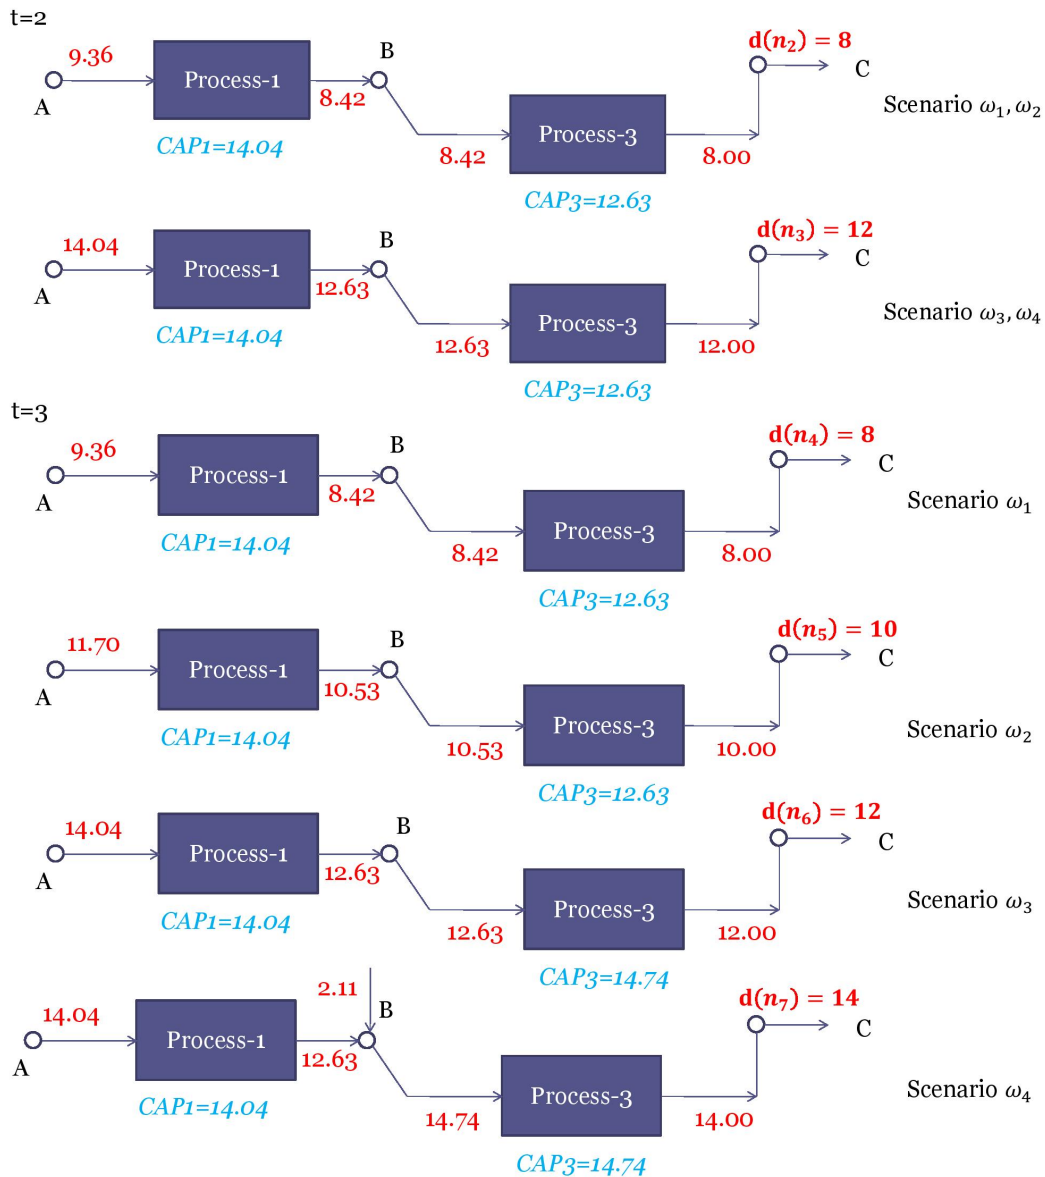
t=2

9.36 A Process-1 8.42 B $\mathbf{d(n_2) = 8}$ C
CAP1=14.04
8.42 Process-3 8.00
CAP3=12.63
Scenario $\omega_1, \omega_2$

14.04 A Process-1 12.63 B $\mathbf{d(n_3) = 12}$ C
CAP1=14.04
12.63 Process-3 12.00
CAP3=12.63
Scenario $\omega_3, \omega_4$

t=3

9.36 A Process-1 8.42 B $\mathbf{d(n_4) = 8}$ C
CAP1=14.04
8.42 Process-3 8.00
CAP3=12.63
Scenario $\omega_1$

11.70 A Process-1 10.53 B $\mathbf{d(n_5) = 10}$ C
CAP1=14.04
10.53 Process-3 10.00
CAP3=12.63
Scenario $\omega_2$

14.04 A Process-1 12.63 B $\mathbf{d(n_6) = 12}$ C
CAP1=14.04
12.63 Process-3 12.00
CAP3=14.74
Scenario $\omega_3$

2.11
14.04 A Process-1 12.63 B $\mathbf{d(n_7) = 14}$ C
CAP1=14.04
14.74 Process-3 14.00
CAP3=14.74
Scenario $\omega_4$